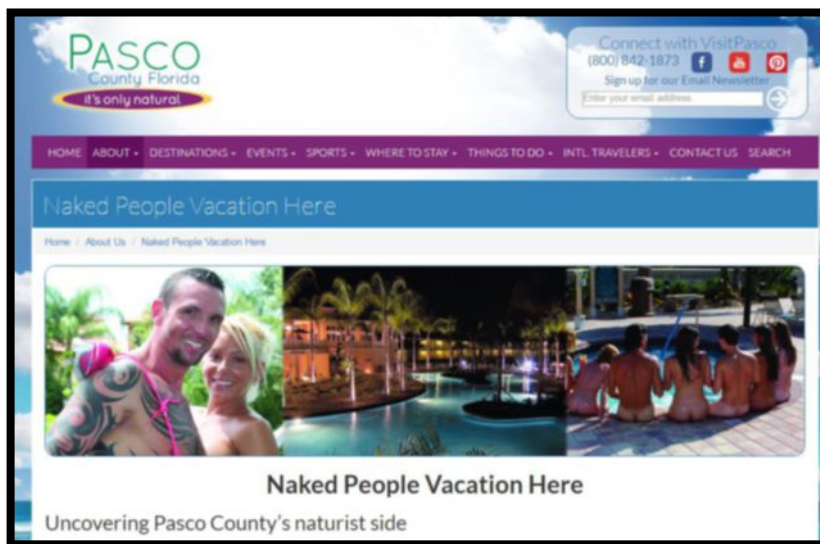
PASCO
County Florida
it's only natural

Connect with VisitPasco
(800) 842-1873
Sign up for our Email Newsletter
Enter your email address

HOME ABOUT DESTINATIONS EVENTS SPORTS WHERE TO STAY THINGS TO DO INTL. TRAVELERS CONTACT US SEARCH

Naked People Vacation Here

Home / About Us / Naked People Vacation Here

Naked People Vacation Here

Uncovering Pasco County's naturist side